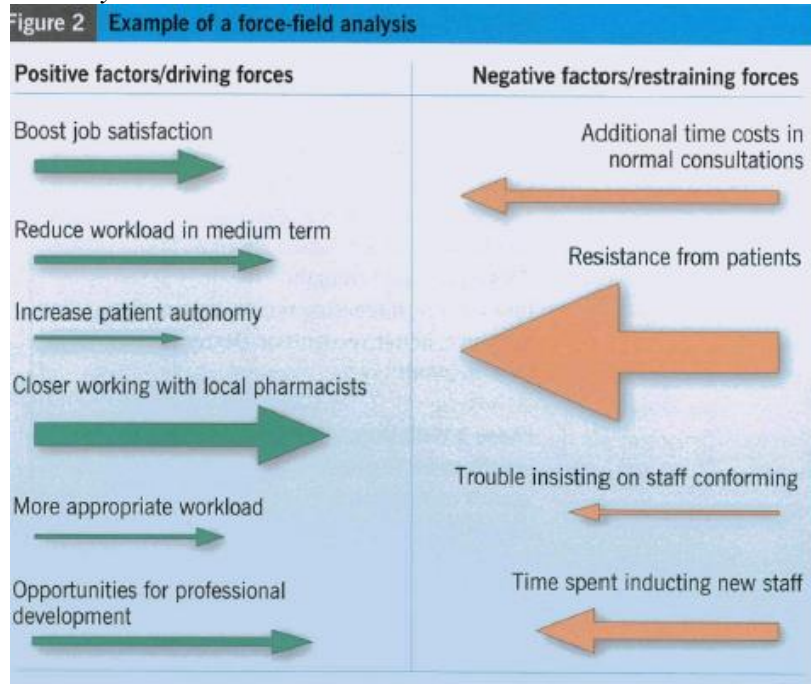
Figure 2 Example of a force-field analysis

| Positive factors/driving forces | Negative factors/restraining forces |
|---|---|
| Boost job satisfaction | Additional time costs in normal consultations |
| Reduce workload in medium term | Resistance from patients |
| Increase patient autonomy | |
| Closer working with local pharmacists | |
| More appropriate workload | Trouble insisting on staff conforming |
| Opportunities for professional development | Time spent inducting new staff |